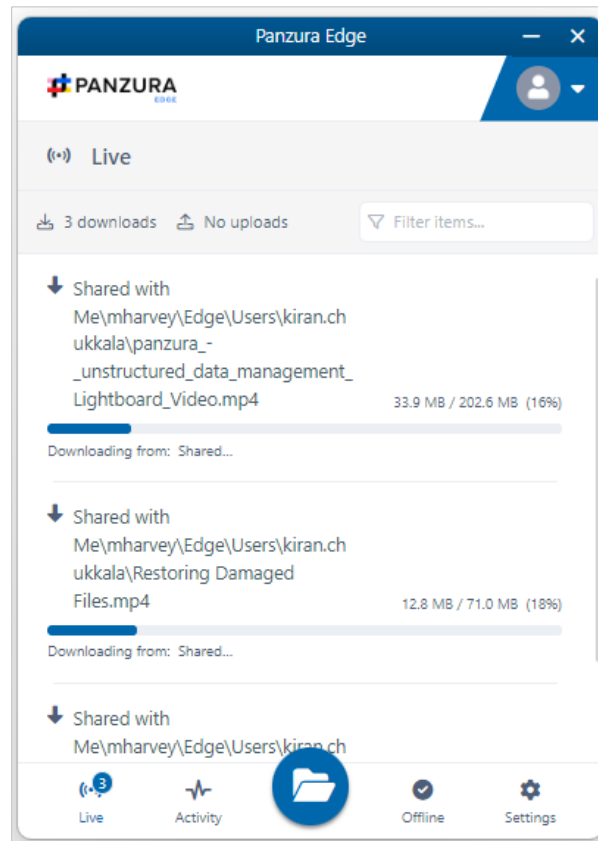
Panzura Edge

PANZURA
EDGE

Live

3 downloads No uploads Filter items...

Shared with Me\mharvey\Edge\Users\kiran.chukkala\panzura_-_unstructured_data_management_Lightboard_Video.mp4
33.9 MB / 202.6 MB (16%)
Downloading from: Shared...

Shared with Me\mharvey\Edge\Users\kiran.chukkala\Restoring Damaged Files.mp4
12.8 MB / 71.0 MB (18%)
Downloading from: Shared...

Shared with Me\mharvey\Edge\Users\kiran.ch

3
Live Activity Offline Settings